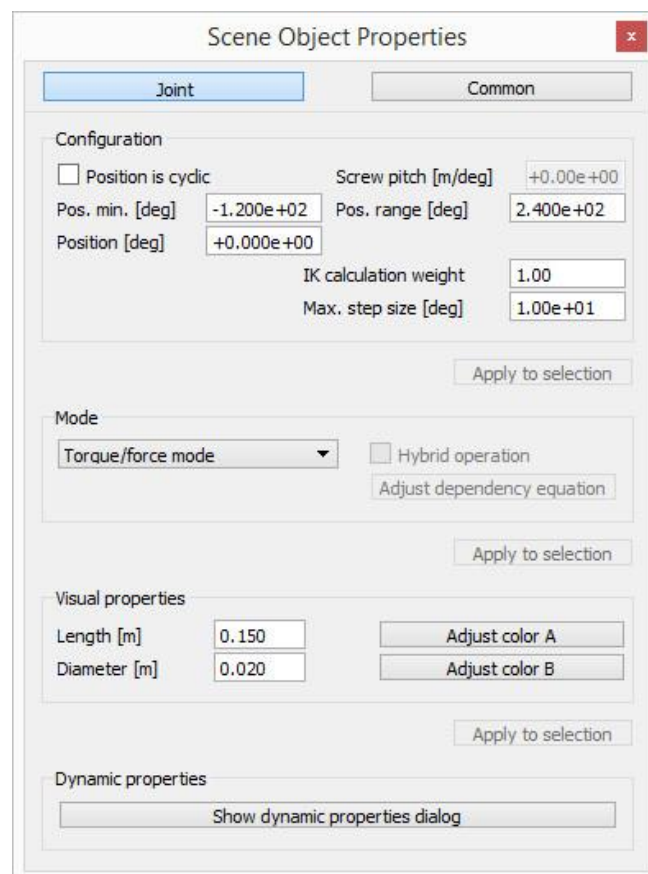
Scene Object Properties ×

Joint
Common

Configuration
Position is cyclic
Screw pitch [m/deg] +0.00e+00
Pos. min. [deg] -1.200e+02
Pos. range [deg] 2.400e+02
Position [deg] +0.000e+00
IK calculation weight 1.00
Max. step size [deg] 1.00e+01

Apply to selection

Mode
Torque/force mode
Hybrid operation
Adjust dependency equation

Apply to selection

Visual properties
Length [m] 0.150
Adjust color A
Diameter [m] 0.020
Adjust color B

Apply to selection

Dynamic properties
Show dynamic properties dialog